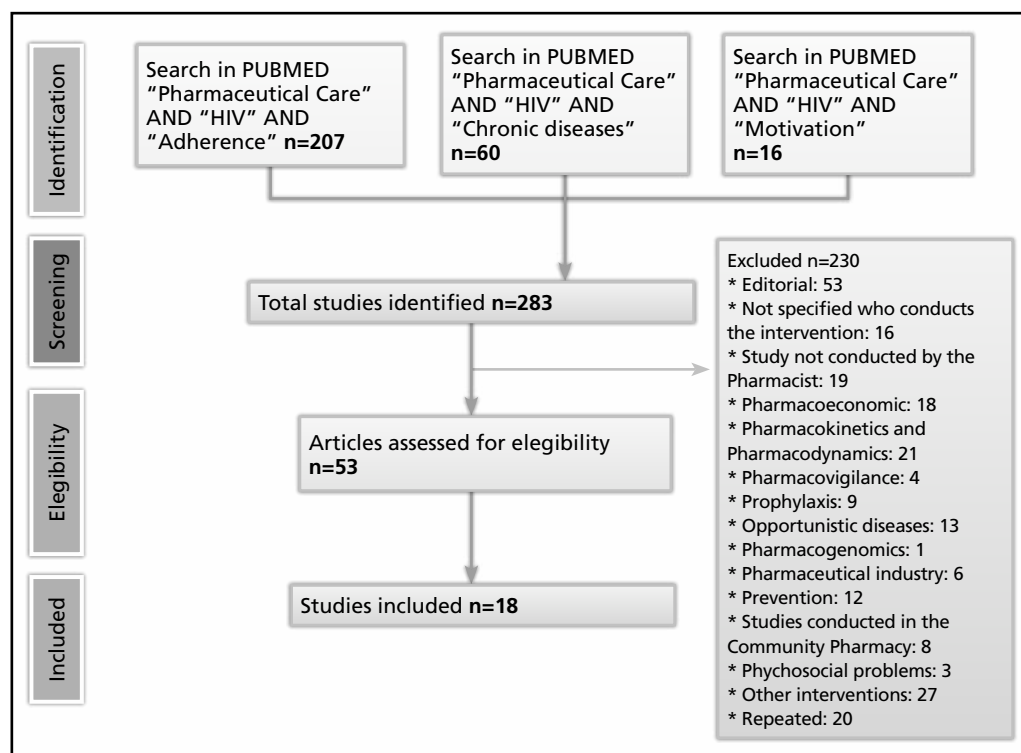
Identification

Search in PUBMED "Pharmaceutical Care" AND "HIV" AND "Adherence" **n=207**

Search in PUBMED "Pharmaceutical Care" AND "HIV" AND "Chronic diseases" **n=60**

Search in PUBMED "Pharmaceutical Care" AND "HIV" AND "Motivation" **n=16**

Screening

Total studies identified **n=283**

Excluded n=230
* Editorial: 53
* Not specified who conducts the intervention: 16
* Study not conducted by the Pharmacist: 19
* Pharmacoeconomic: 18
* Pharmacokinetics and Pharmacodynamics: 21
* Pharmacovigilance: 4
* Prophylaxis: 9
* Opportunistic diseases: 13
* Pharmacogenomics: 1
* Pharmaceutical industry: 6
* Prevention: 12
* Studies conducted in the Community Pharmacy: 8
* Phychosocial problems: 3
* Other interventions: 27
* Repeated: 20

Elegibility

Articles assessed for elegibility **n=53**

Included

Studies included **n=18**